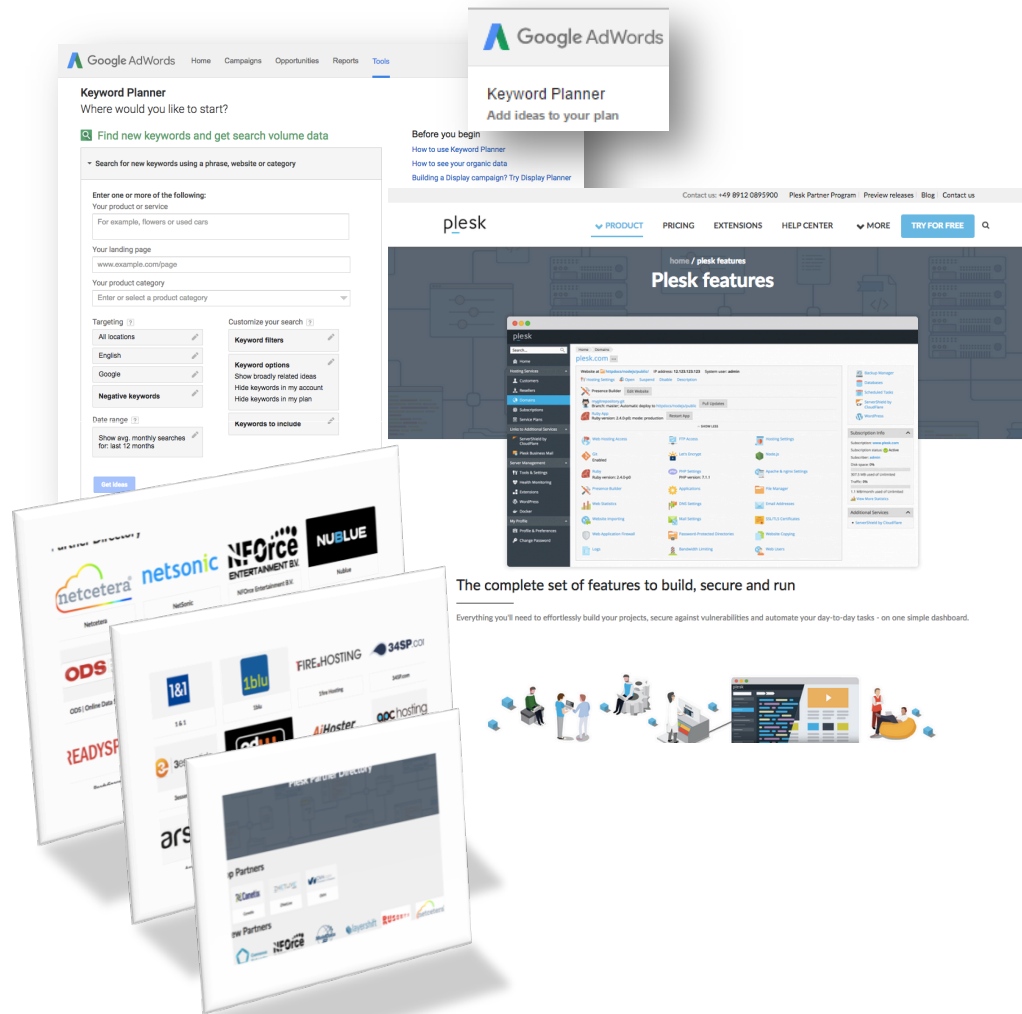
Google AdWords Home Campaigns Opportunities Reports Tools

Keyword Planner
Where would you like to start?

Find new keywords and get search volume data

Search for new keywords using a phrase, website or category

Enter one or more of the following:
Your product or service
For example, flowers or used cars

Your landing page
www.example.com/page

Your product category
Enter or select a product category

Targeting ?
All locations
English
Google
Negative keywords

Date range ?
Show avg. monthly searches for: last 12 months

Customize your search ?
Keyword filters
Keyword options
Show broadly related ideas
Hide keywords in my account
Hide keywords in my plan
Keywords to include

Get ideas

Before you begin
How to use Keyword Planner
How to see your organic data
Building a Display campaign? Try Display Planner

Google AdWords

Keyword Planner
Add ideas to your plan

Contact us: +49 8912 0895900 | Plesk Partner Program | Preview releases | Blog | Contact us

plesk PRODUCT PRICING EXTENSIONS HELP CENTER MORE TRY FOR FREE

home / plesk features
Plesk features

plesk
plesk.com

The complete set of features to build, secure and run

Everything you'll need to effortlessly build your projects, secure against vulnerabilities and automate your day-to-day tasks - on one simple dashboard.

Partner Directory
netcetera netsonic NFOrce ENTERTAINMENT B.V. NUBLUE
Netcetera NetSonic NFOrce Entertainment B.V. Nublue
ODS
ODS | Online Data S
READYSP

1&1 1blu FIREHOSTING 34SP.com
1&1 1blu Fire Hosting 34SP.com
AiHoster abc hosting
ars

Plesk Partner Directory
p Partners
w Partners NFOrce